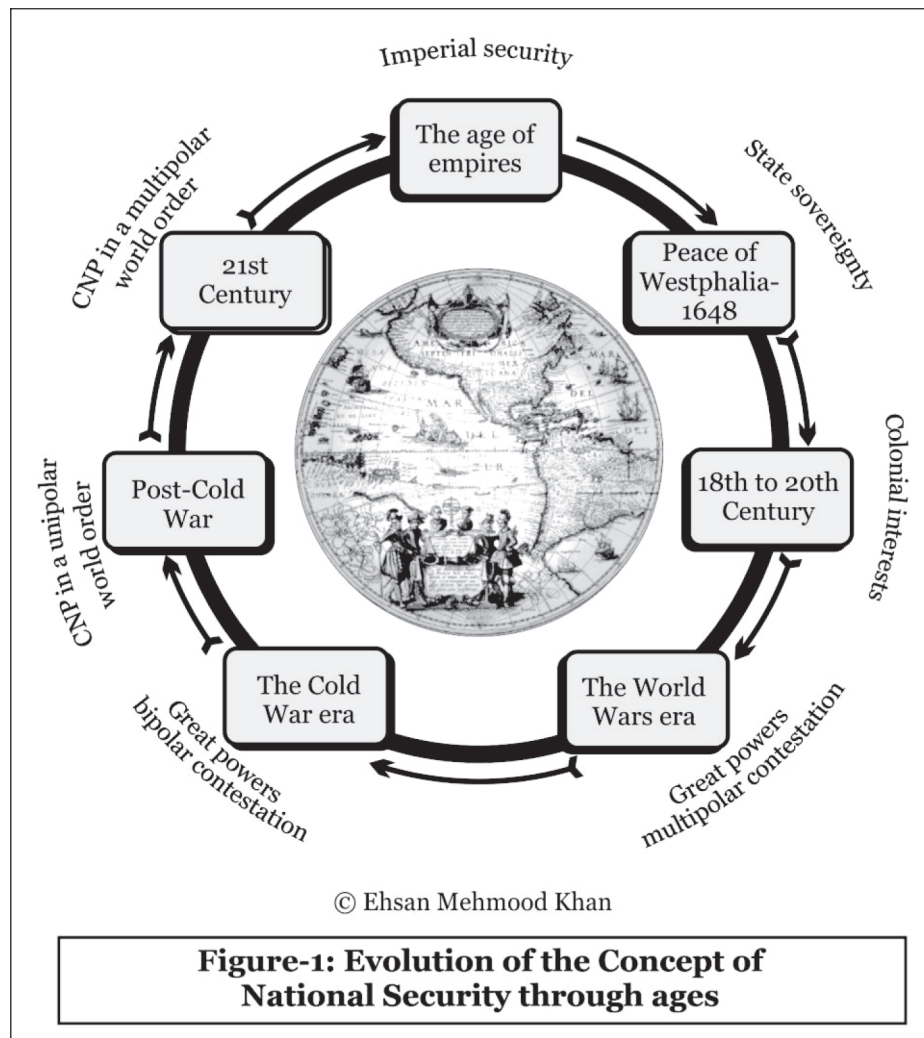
Imperial security

The age of empires

State sovereignty

Peace of Westphalia-1648

Colonial interests

18th to 20th Century

The World Wars era

Great powers multipolar contestation

The Cold War era

Great powers bipolar contestation

Post-Cold War

CNP in a unipolar world order

21st Century

CNP in a multipolar world order

© Ehsan Mehmood Khan

**Figure-1: Evolution of the Concept of National Security through ages**